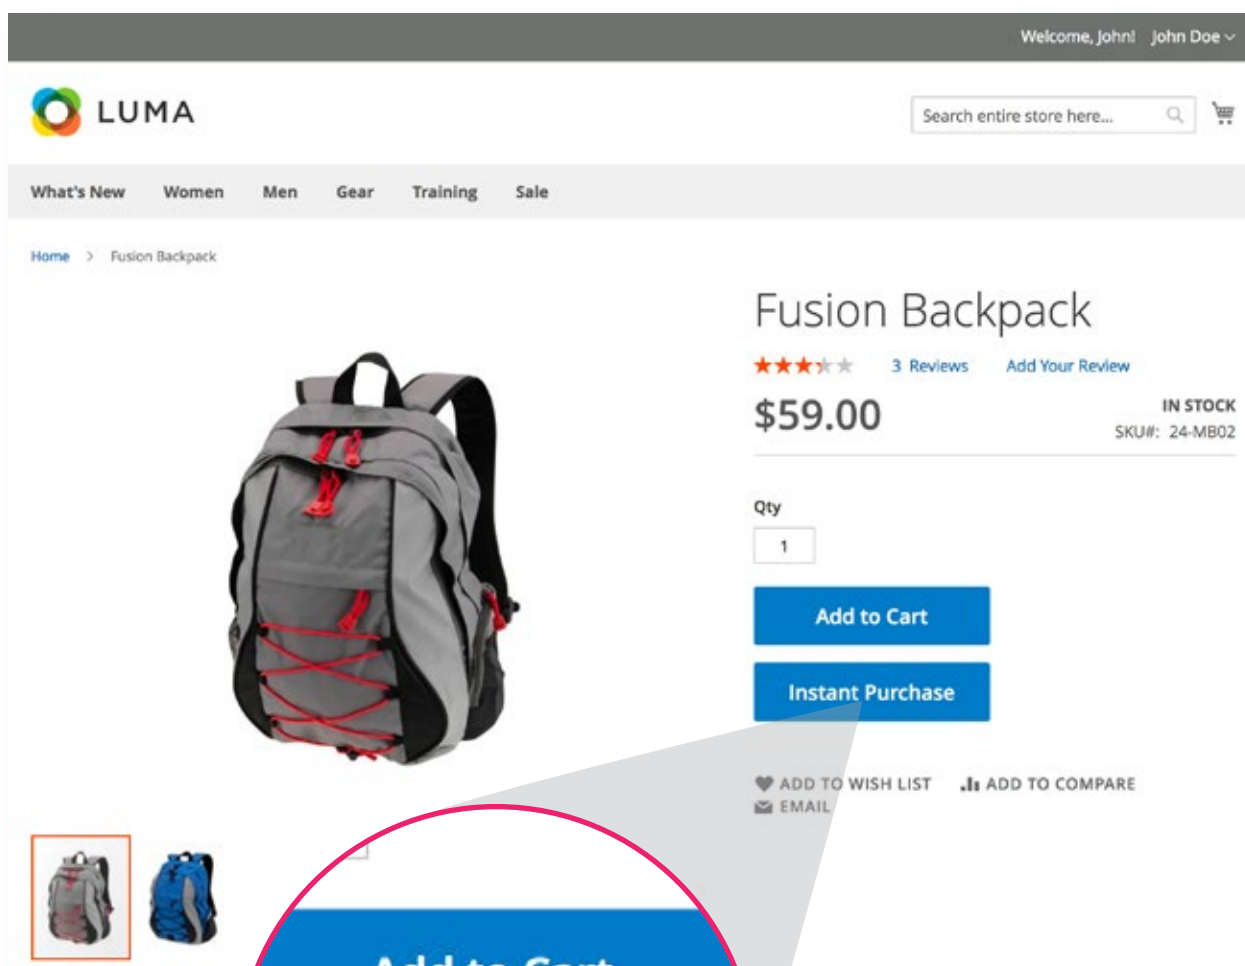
Welcome, John! John Doe

LUMA

Search entire store here...

What's New Women Men Gear Training Sale

Home > Fusion Backpack

Fusion Backpack

3 Reviews Add Your Review

$59.00

IN STOCK
SKU#: 24-MB02

Qty
1

Add to Cart

Instant Purchase

ADD TO WISH LIST ADD TO COMPARE
EMAIL

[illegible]